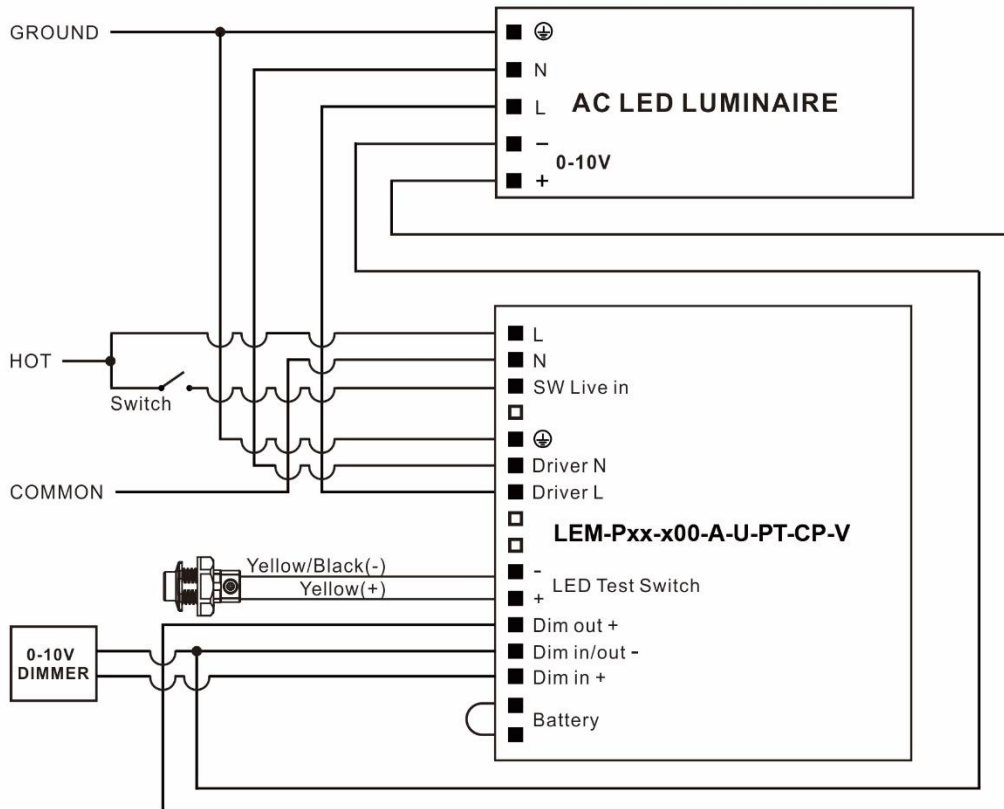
GROUND

⏚
N
L
AC LED LUMINAIRE
–
0-10V
+

HOT
Switch
COMMON

L
N
SW Live in
⏚
Driver N
Driver L
LEM-Pxx-x00-A-U-PT-CP-V

Yellow/Black(-)
Yellow(+)
-
+
LED Test Switch

0-10V DIMMER
Dim out +
Dim in/out -
Dim in +
Battery